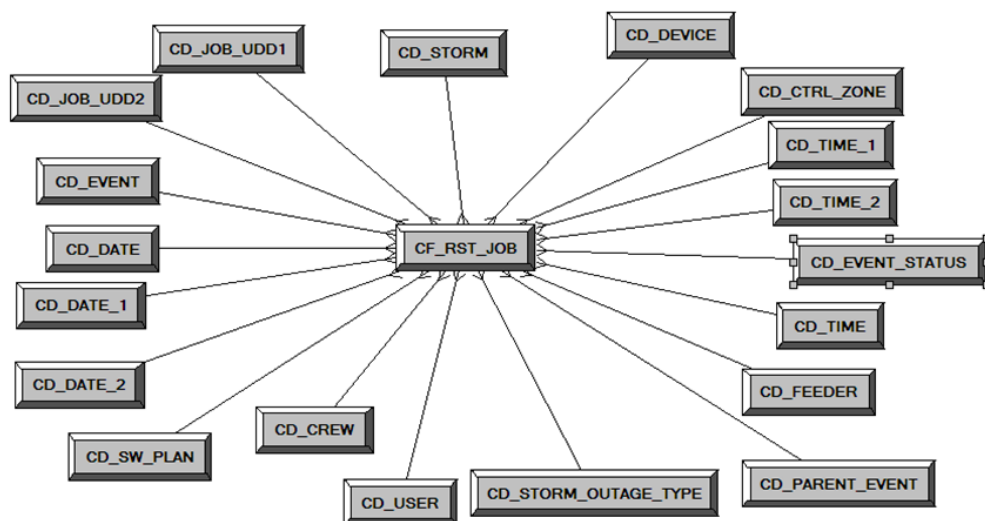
CD_JOB_UDD1

CD_STORM

CD_DEVICE

CD_JOB_UDD2

CD_CTRL_ZONE

CD_TIME_1

CD_EVENT

CD_TIME_2

CD_DATE

CF_RST_JOB

CD_EVENT_STATUS

CD_DATE_1

CD_TIME

CD_DATE_2

CD_FEEDER

CD_CREW

CD_SW_PLAN

CD_USER

CD_STORM_OUTAGE_TYPE

CD_PARENT_EVENT